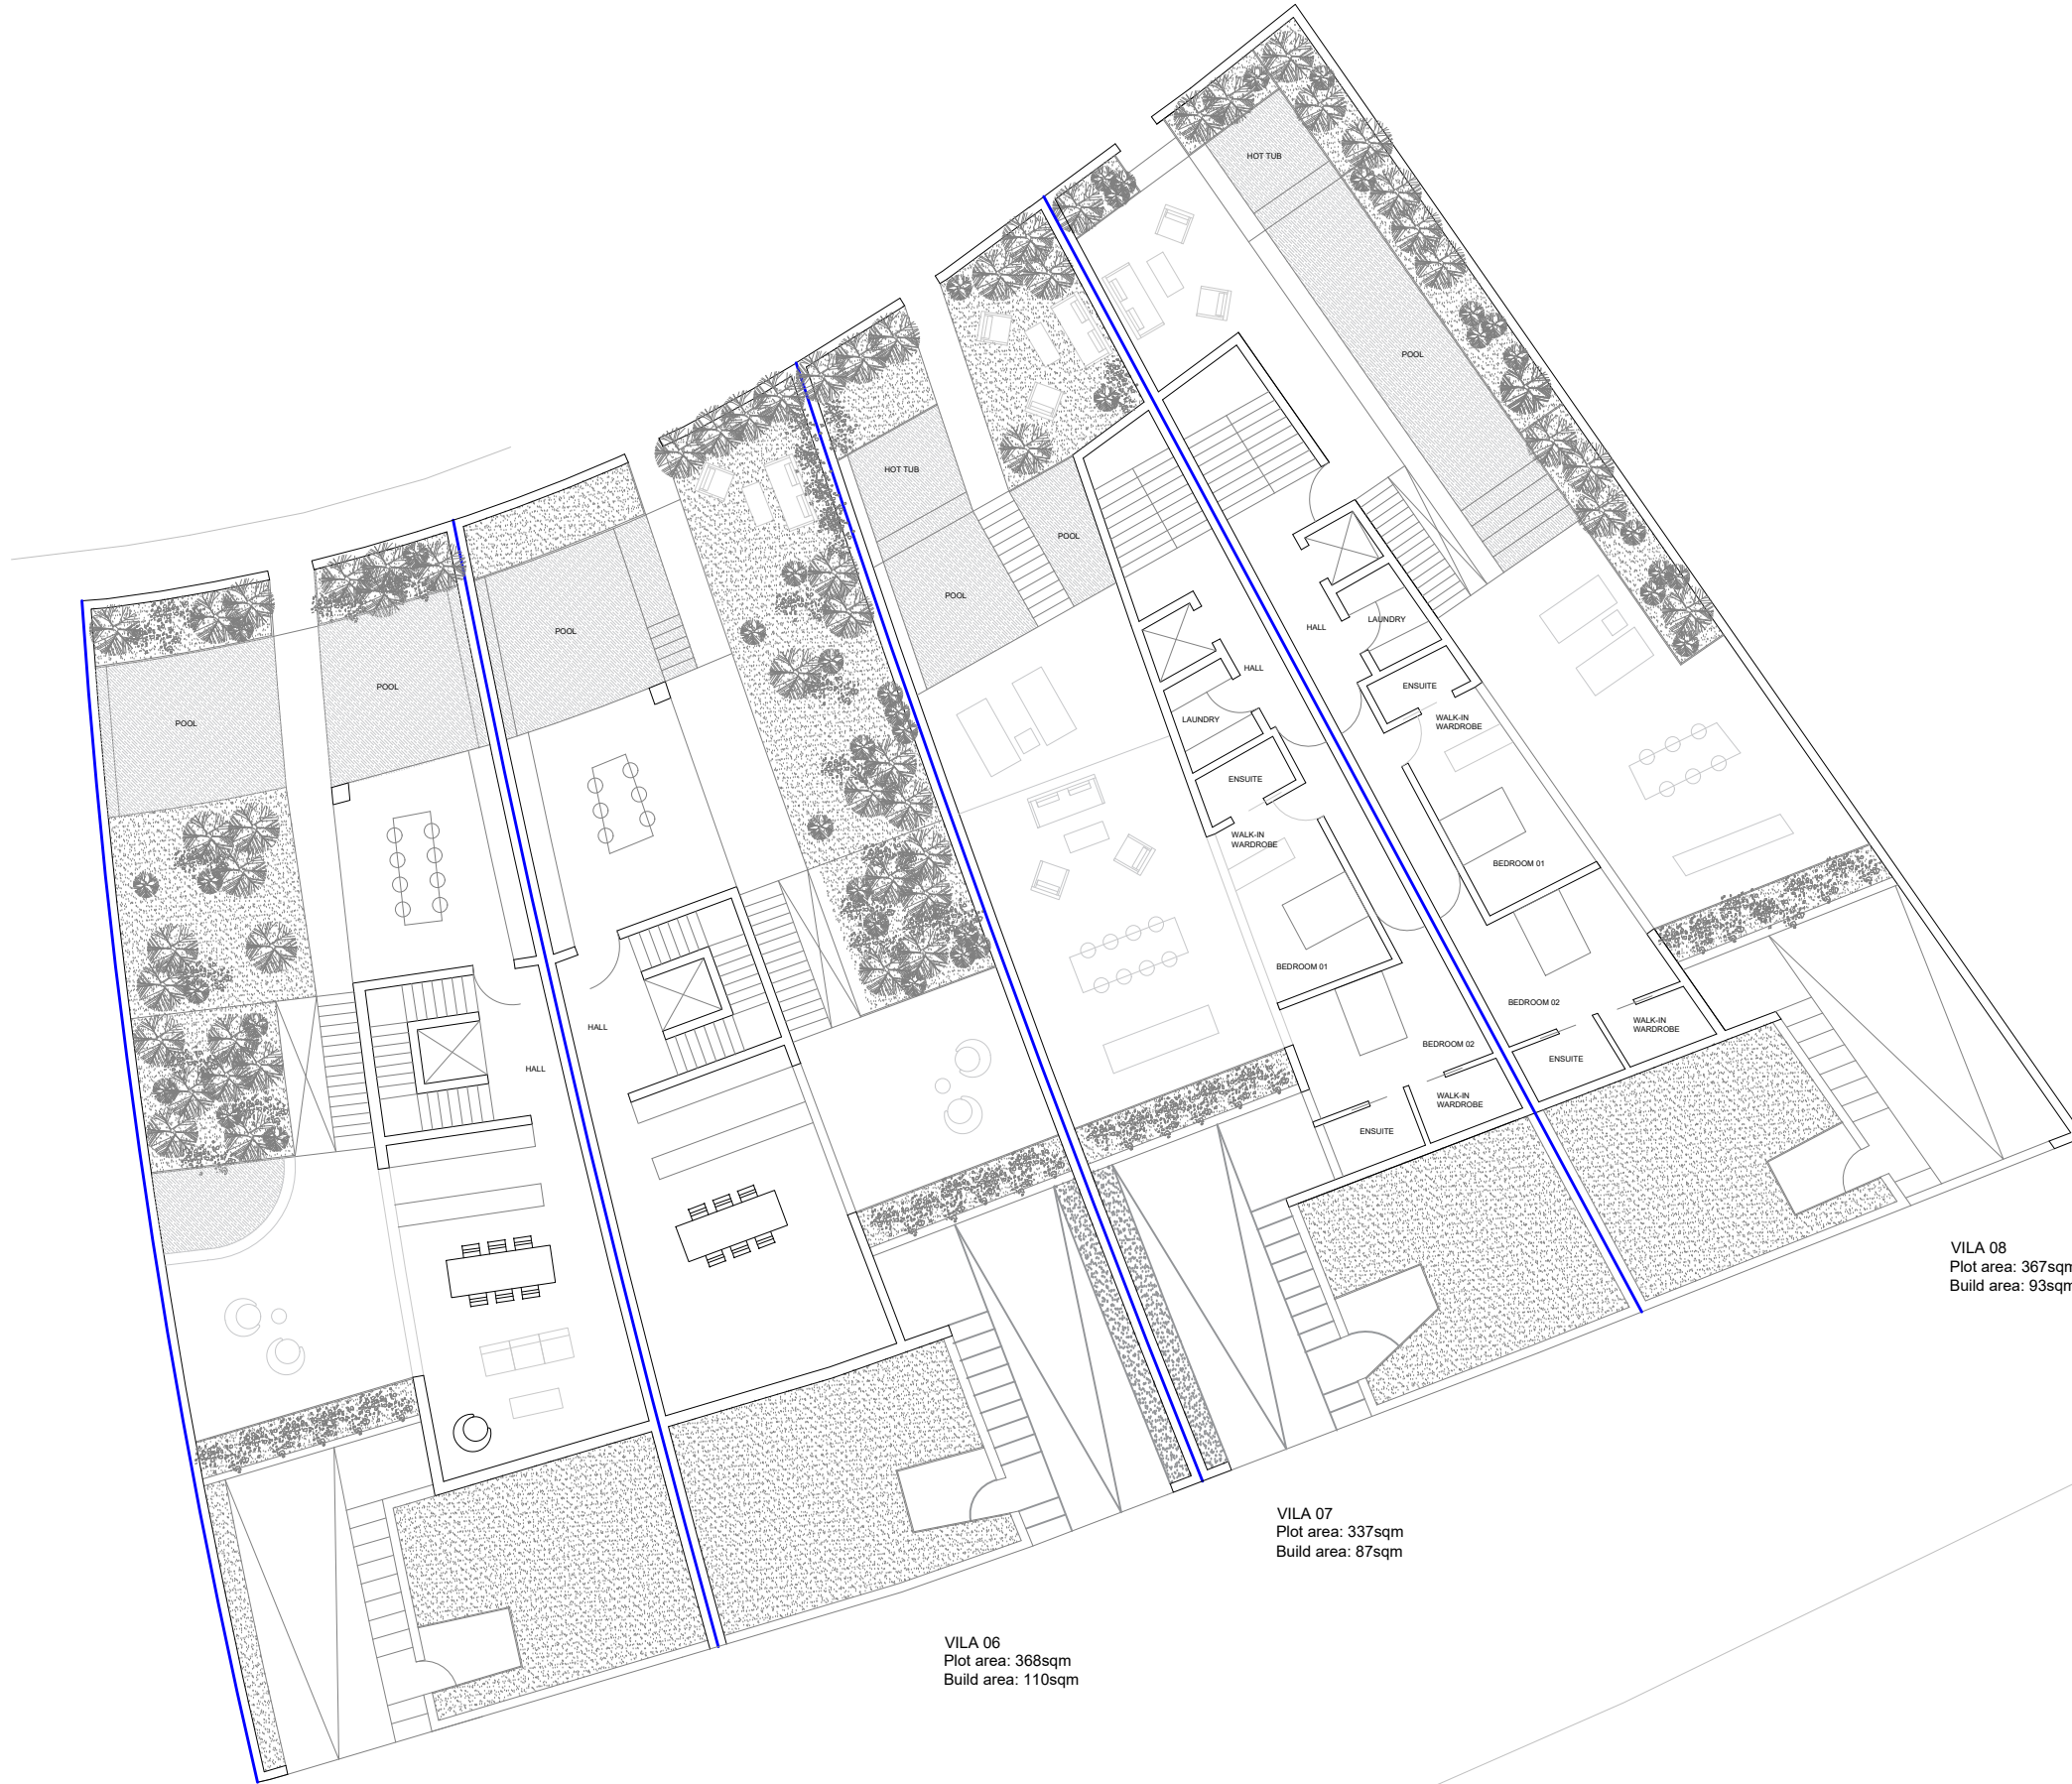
HOT TUB

POOL

HOT TUB

POOL

POOL

POOL

POOL

POOL

HALL

LAUNDRY

HALL

LAUNDRY

ENSUITE

ENSUITE

WALK-IN WARDROBE

WALK-IN WARDROBE

BEDROOM 01

BEDROOM 01

HALL

HALL

BEDROOM 02

WALK-IN WARDROBE

BEDROOM 02

ENSUITE

WALK-IN WARDROBE

ENSUITE

VILA 08
Plot area: 367sq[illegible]
Build area: 93sq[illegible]

VILA 07
Plot area: 337sqm
Build area: 87sqm

VILA 06
Plot area: 368sqm
Build area: 110sqm